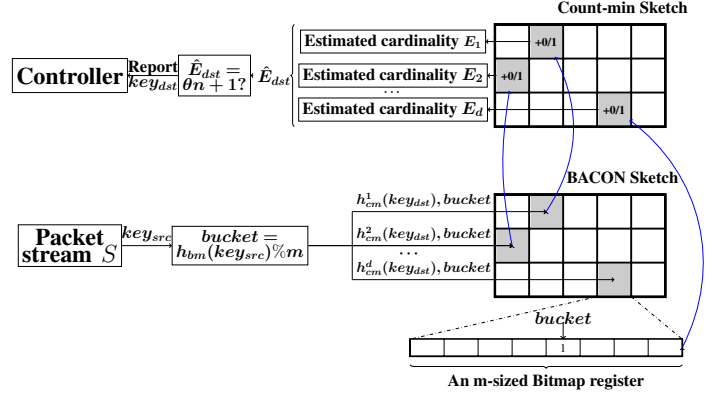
Count-min Sketch

Controller

Report $key_{dst}$

$\hat{E}_{dst} = \theta n + 1?$

$\hat{E}_{dst}$

Estimated cardinality $E_1$

+0/1

Estimated cardinality $E_2$

+0/1

...

Estimated cardinality $E_d$

+0/1

BACON Sketch

Packet stream $S$

$key_{src}$

$bucket = h_{bm}(key_{src}) \% m$

$h^1_{cm}(key_{dst}), bucket$

$h^2_{cm}(key_{dst}), bucket$

...

$h^d_{cm}(key_{dst}), bucket$

$bucket$

1

An m-sized Bitmap register